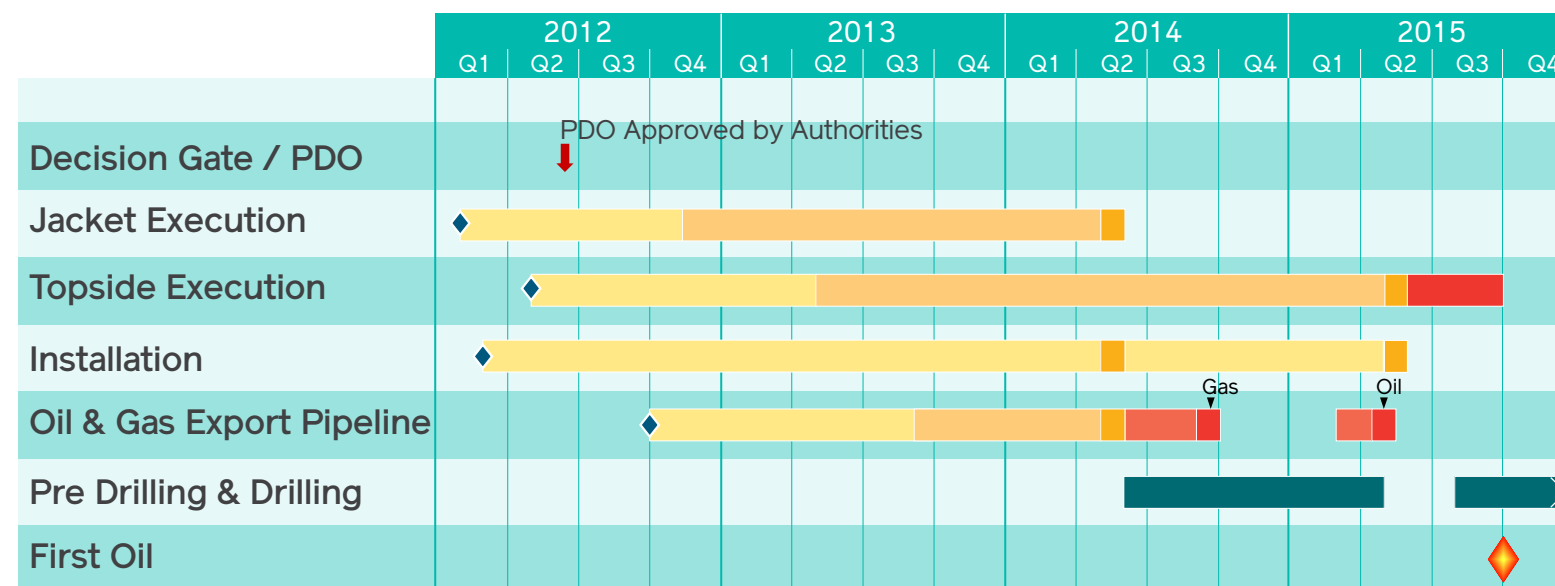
| | 2012 | | | | 2013 | | | | 2014 | | | | 2015 | | | |
|---|---|---|---|---|---|---|---|---|---|---|---|---|---|---|---|---|
| | Q1 | Q2 | Q3 | Q4 | Q1 | Q2 | Q3 | Q4 | Q1 | Q2 | Q3 | Q4 | Q1 | Q2 | Q3 | Q4 |
| Decision Gate / PDO | | PDO Approved by Authorities | | | | | | | | | | | | | | |
| Jacket Execution | | | | | | | | | | | | | | | | |
| Topside Execution | | | | | | | | | | | | | | | | |
| Installation | | | | | | | | | | | | | | | | |
| Oil & Gas Export Pipeline | | | | | | | | | | | Gas | | | Oil | | |
| Pre Drilling & Drilling | | | | | | | | | | | | | | | | |
| First Oil | | | | | | | | | | | | | | | | |